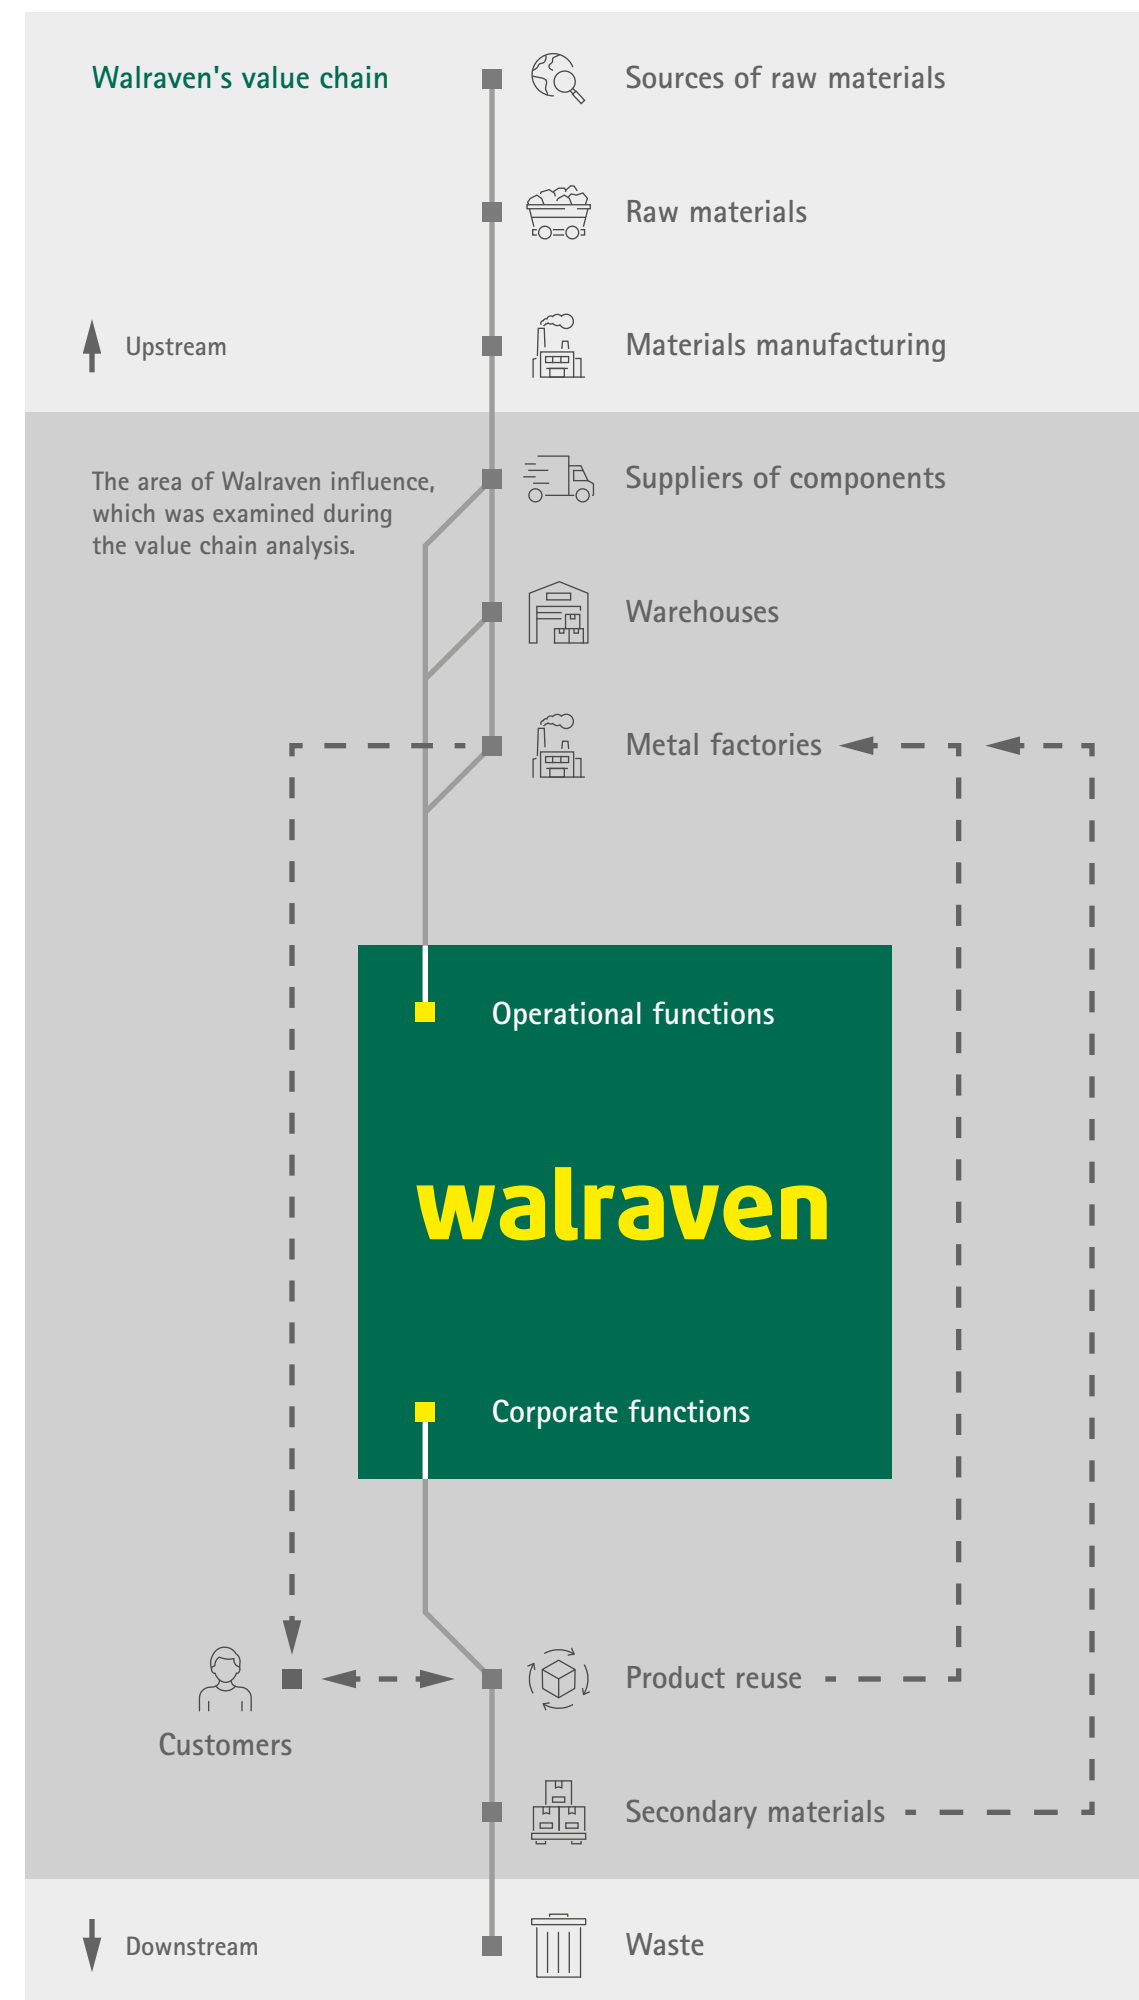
Walraven's value chain

Sources of raw materials

Raw materials

Upstream

Materials manufacturing

The area of Walraven influence, which was examined during the value chain analysis.

Suppliers of components

Warehouses

Metal factories

Operational functions

walraven

Corporate functions

Customers

Product reuse

Secondary materials

Downstream

Waste